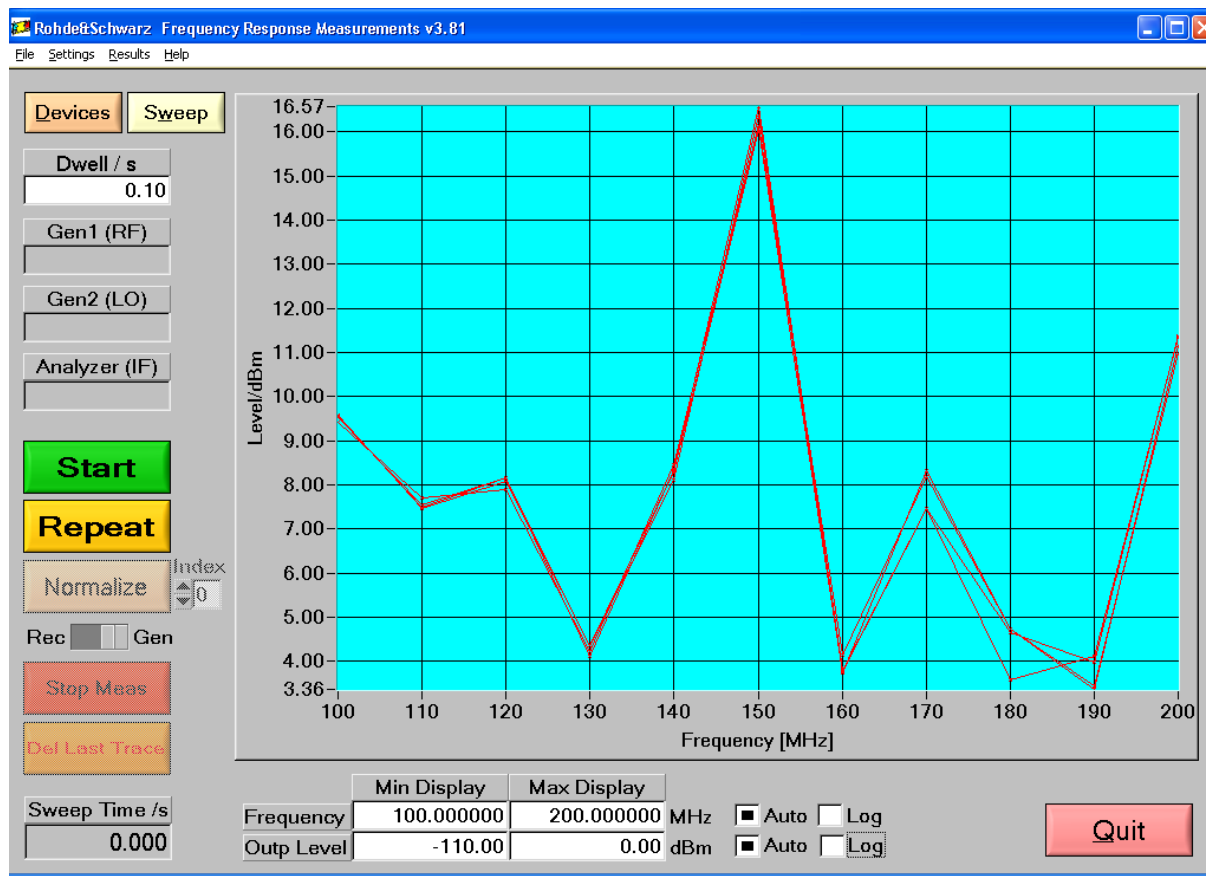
Rohde&Schwarz Frequency Response Measurements v3.81

File Settings Results Help

Devices Sweep

Dwell / s
0.10

Gen1 (RF)

Gen2 (LO)

Analyzer (IF)

Start

Repeat

Normalize Index 0

Rec Gen

Stop Meas

Del Last Trace

Sweep Time /s
0.000

16.57
16.00
15.00
14.00
13.00
12.00
11.00
10.00
9.00
8.00
7.00
6.00
5.00
4.00
3.36

Level/dBm

100 110 120 130 140 150 160 170 180 190 200

Frequency [MHz]

| | Min Display | Max Display | | | |
|---|---|---|---|---|---|
| Frequency | 100.000000 | 200.000000 | MHz | Auto | Log |
| Outp Level | -110.00 | 0.00 | dBm | Auto | Log |

Quit